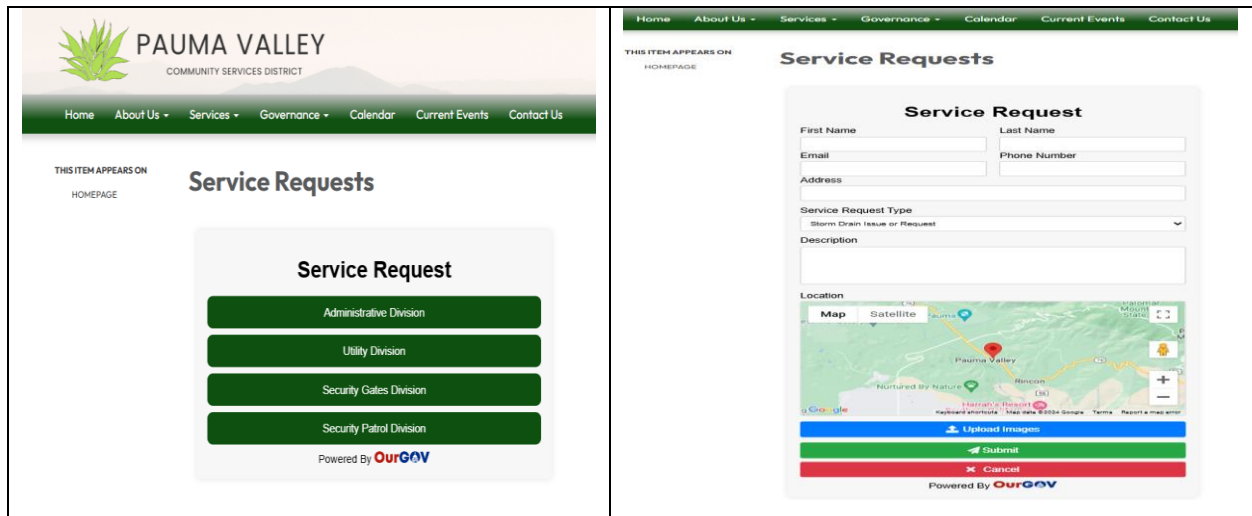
PAUMA VALLEY
COMMUNITY SERVICES DISTRICT

Home About Us Services Governance Calendar Current Events Contact Us

THIS ITEM APPEARS ON
HOMEPAGE

Service Requests

Service Request

Administrative Division

Utility Division

Security Gates Division

Security Patrol Division

Powered By OurGOV

Home About Us Services Governance Calendar Current Events Contact Us

THIS ITEM APPEARS ON
HOMEPAGE

Service Requests

Service Request

First Name
Last Name
Email
Phone Number
Address
Service Request Type
Storm Drain Issue or Request
Description
Location

Map Satellite
Pauma Valley
Nurtured By Nature
Rincon
Harrah's Resort
Palomar Mountain State
Google
Keyboard shortcuts Map data ©2024 Google Terms Report a map error

Upload Images
Submit
Cancel

Powered By OurGOV